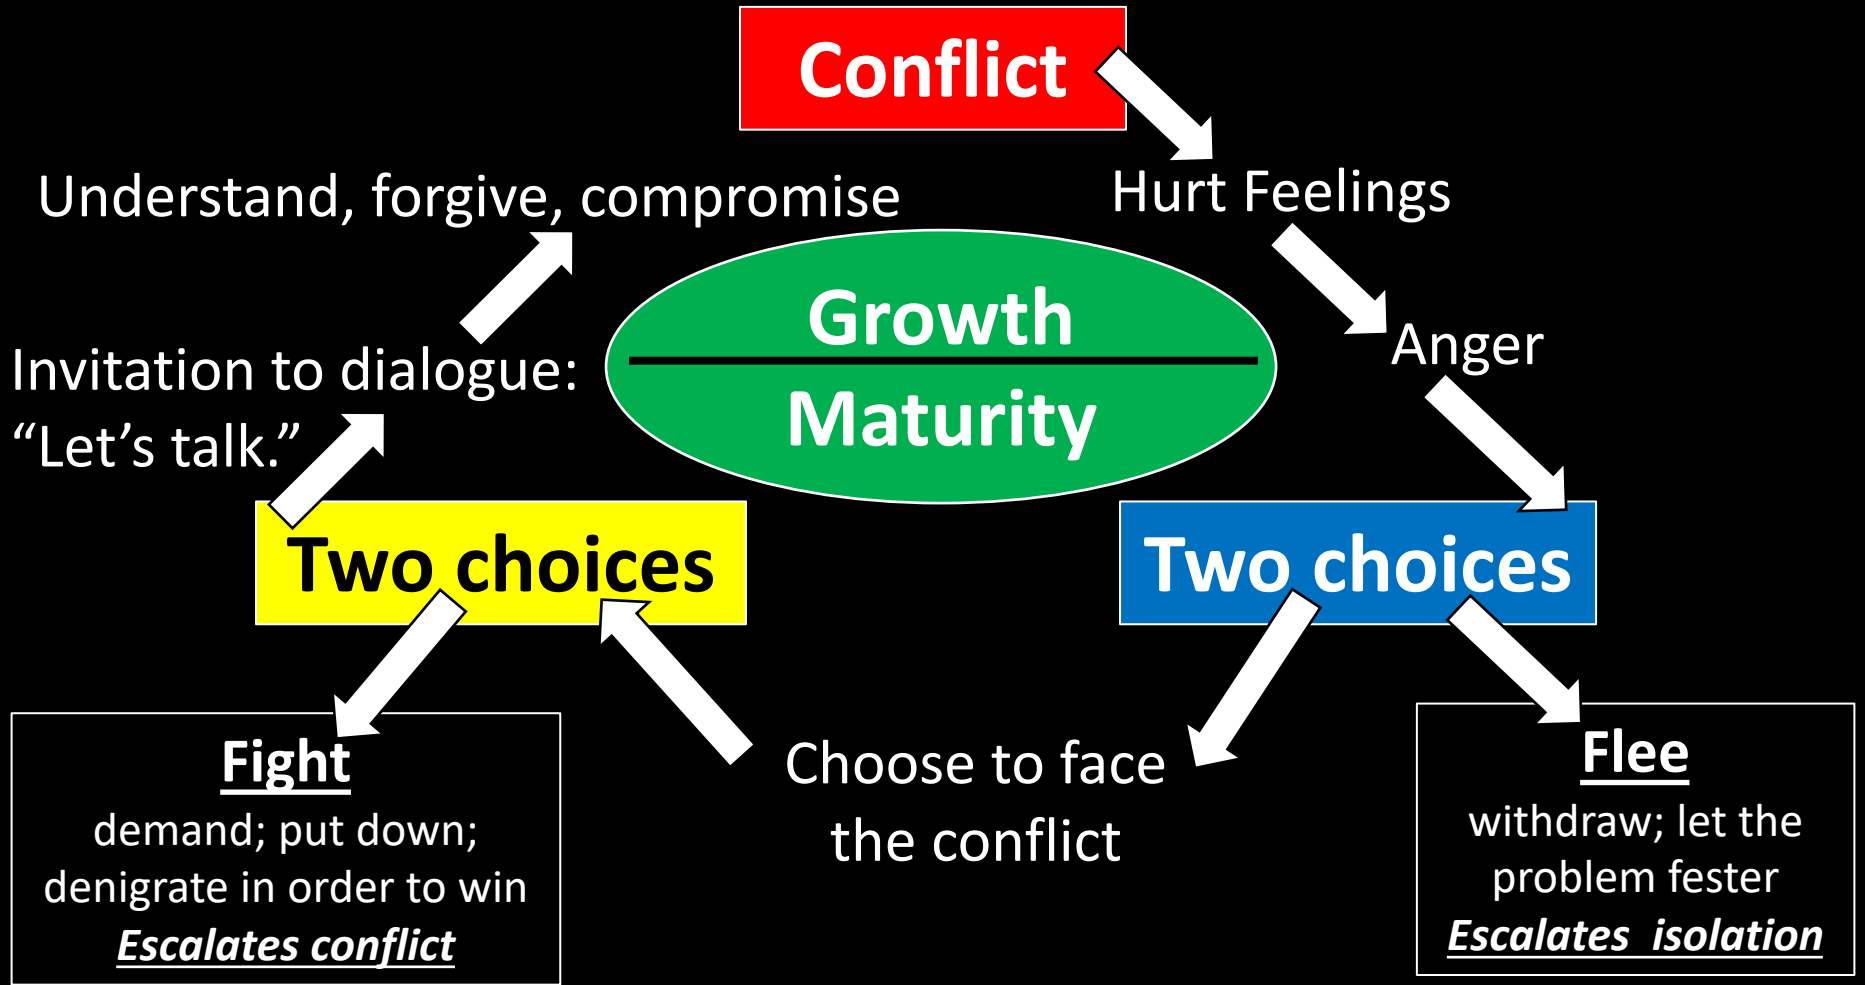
Conflict

Hurt Feelings

Anger

Two choices

Flee
withdraw; let the problem fester
Escalates isolation

Choose to face the conflict

Two choices

Fight
demand; put down; denigrate in order to win
Escalates conflict

Invitation to dialogue: “Let’s talk.”

Understand, forgive, compromise

Growth
Maturity